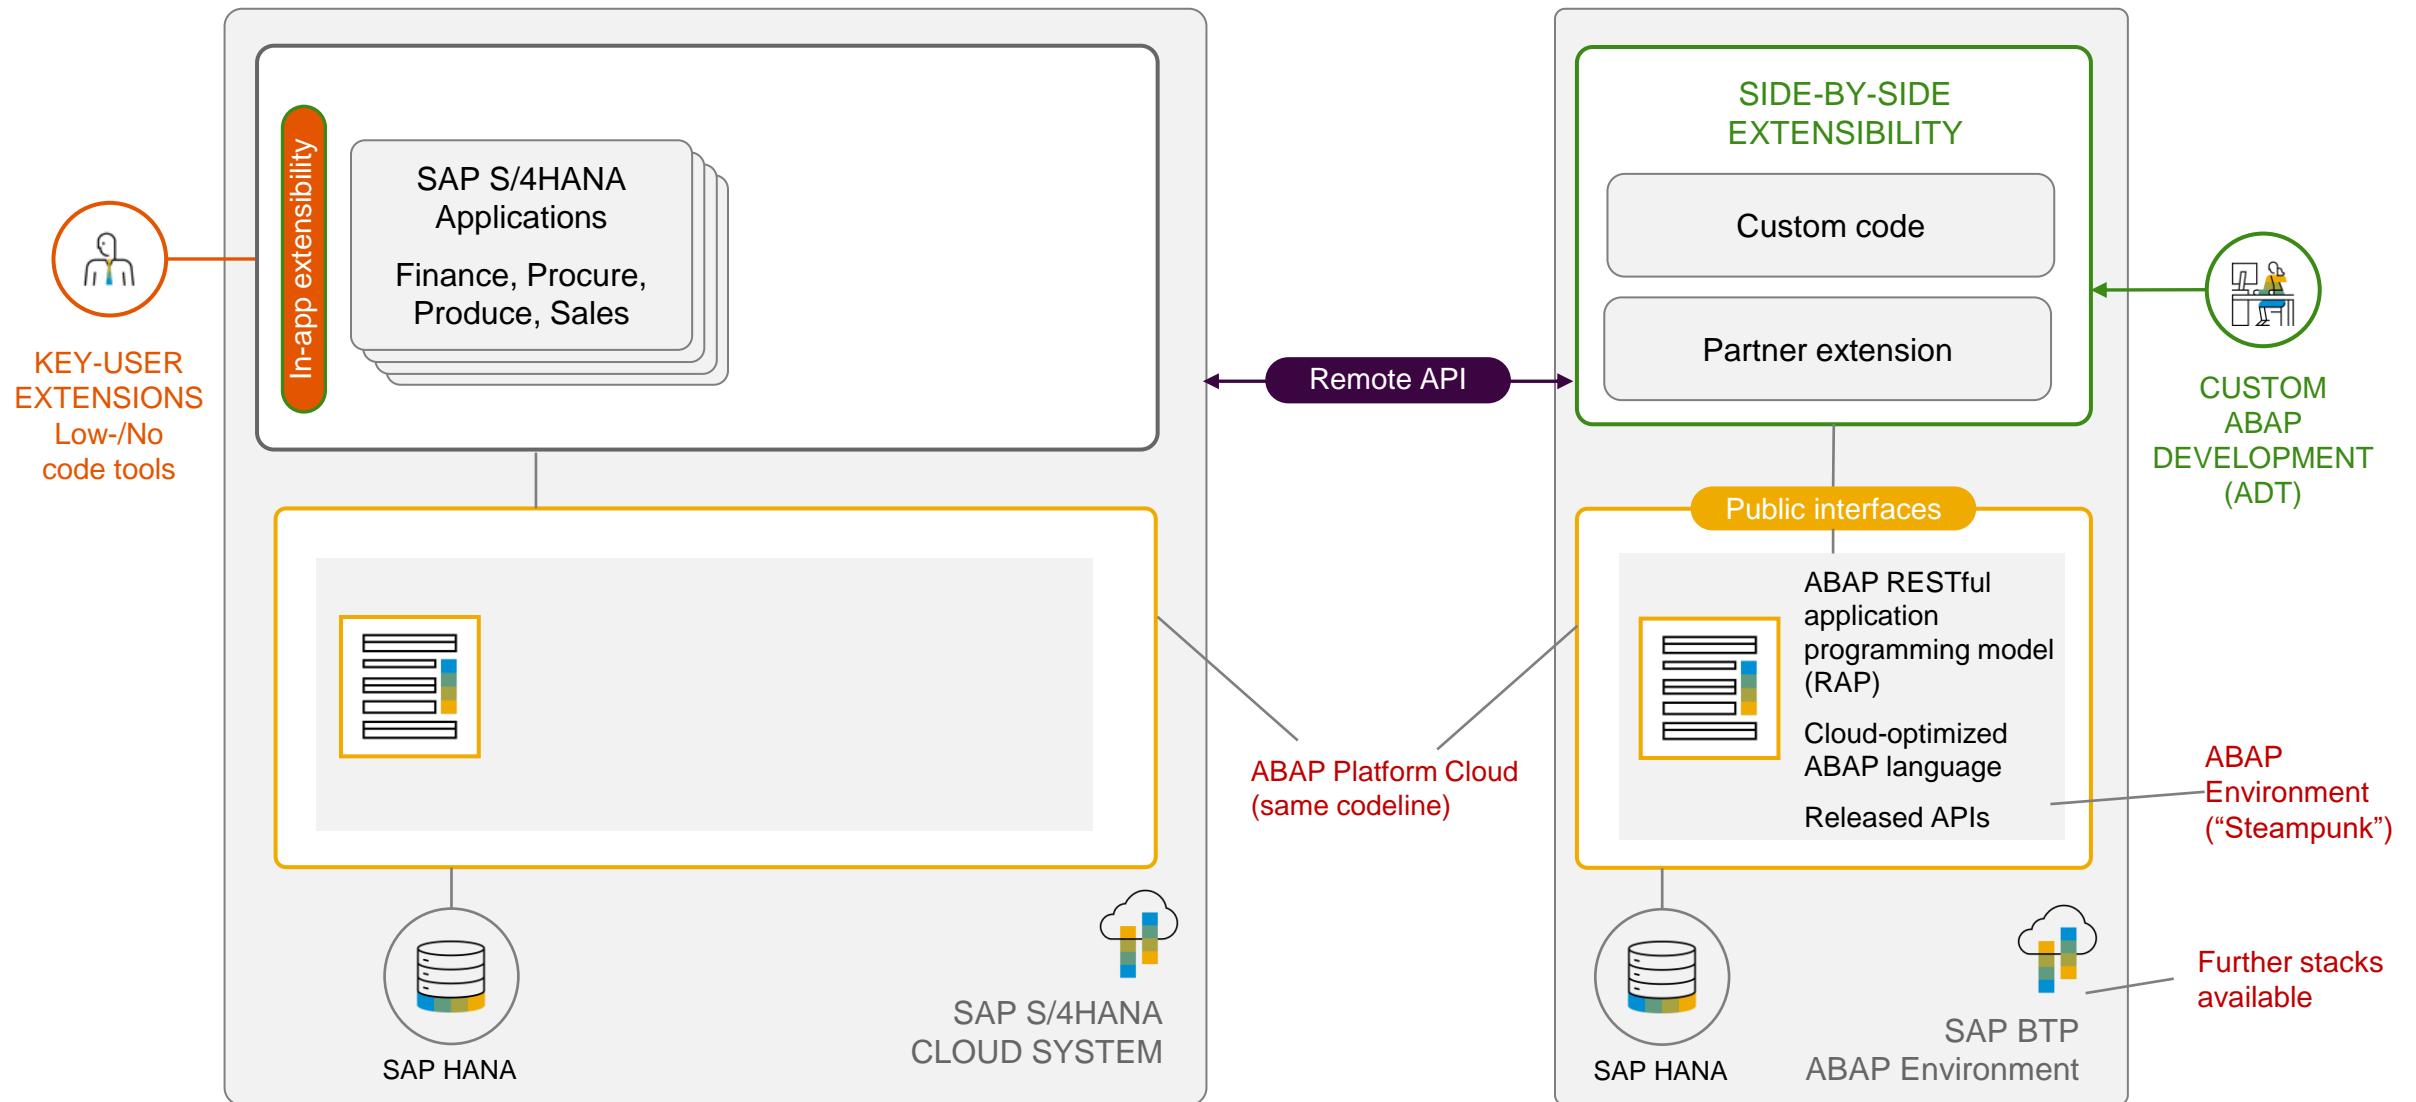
KEY-USER EXTENSIONS
Low-/No code tools

In-app extensibility

SAP S/4HANA Applications

Finance, Procure, Produce, Sales

SAP HANA

SAP S/4HANA CLOUD SYSTEM

Remote API

ABAP Platform Cloud (same codeline)

SIDE-BY-SIDE EXTENSIBILITY

Custom code

Partner extension

CUSTOM ABAP DEVELOPMENT (ADT)

Public interfaces

ABAP RESTful application programming model (RAP)

Cloud-optimized ABAP language

Released APIs

ABAP Environment (“Steampunk”)

SAP HANA

SAP BTP ABAP Environment

Further stacks available